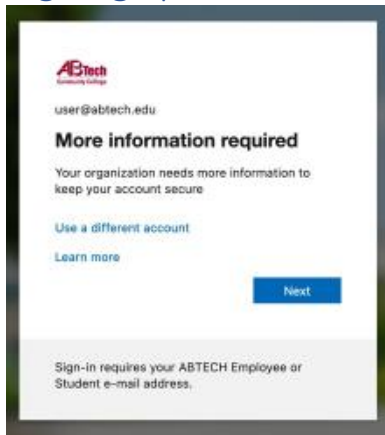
ABTech
Community College

user@abtech.edu

More information required

Your organization needs more information to keep your account secure

Use a different account

Learn more

Next

Sign-in requires your ABTECH Employee or Student e-mail address.